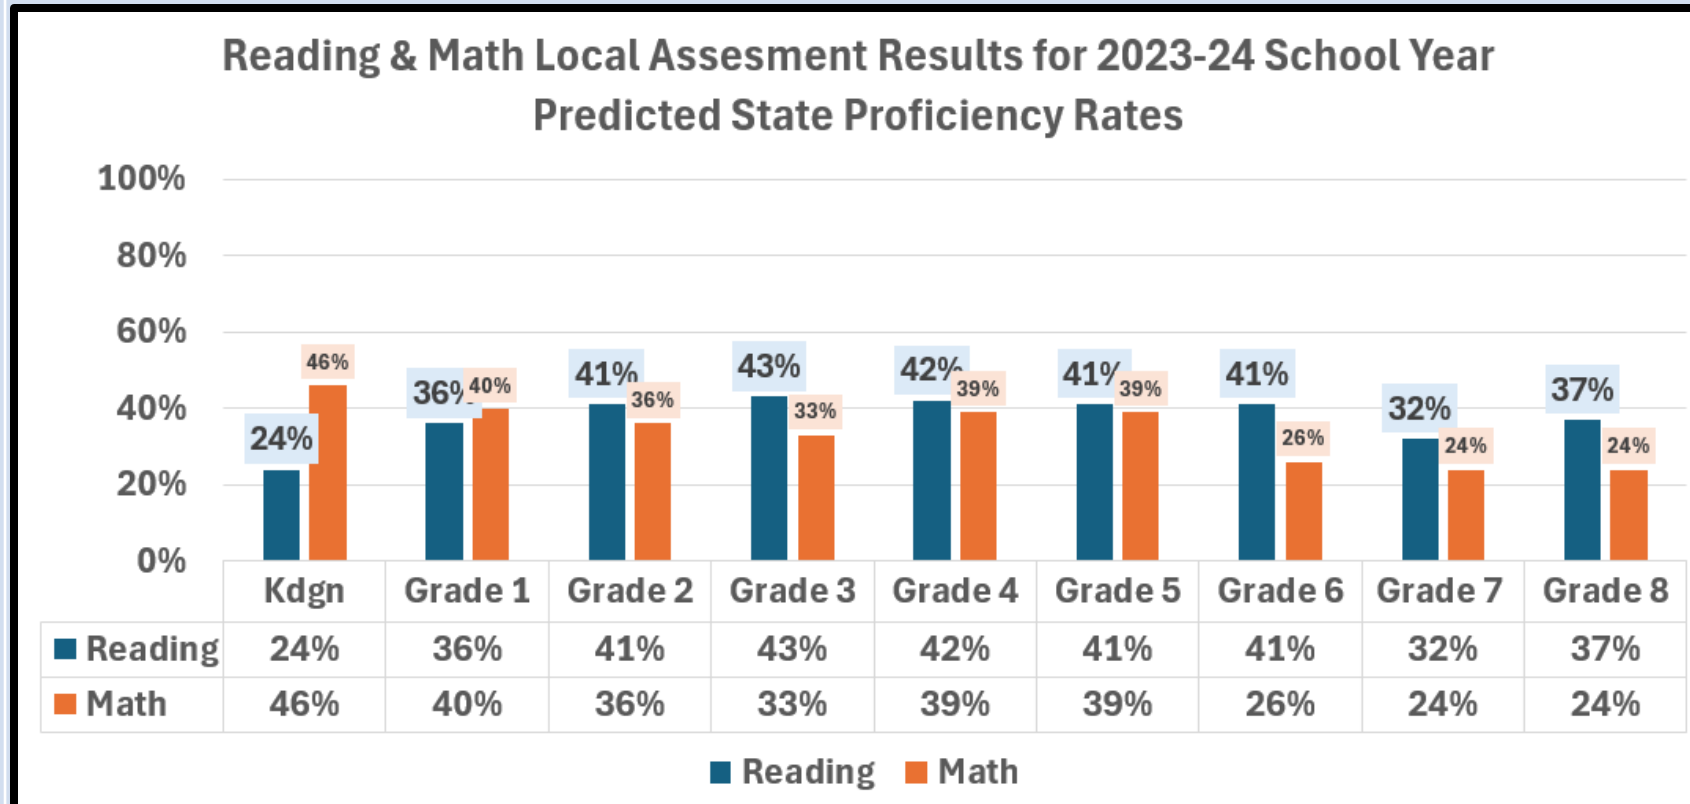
Reading & Math Local Assesment Results for 2023-24 School Year
Predicted State Proficiency Rates

100%
80%
60%
40%
20%
0%

46%
24%
36% 40%
41% 36%
43% 33%
42% 39%
41% 39%
41% 26%
32% 24%
37% 24%

| | Kdgn | Grade 1 | Grade 2 | Grade 3 | Grade 4 | Grade 5 | Grade 6 | Grade 7 | Grade 8 |
|---|---|---|---|---|---|---|---|---|---|
| Reading | 24% | 36% | 41% | 43% | 42% | 41% | 41% | 32% | 37% |
| Math | 46% | 40% | 36% | 33% | 39% | 39% | 26% | 24% | 24% |

Reading Math